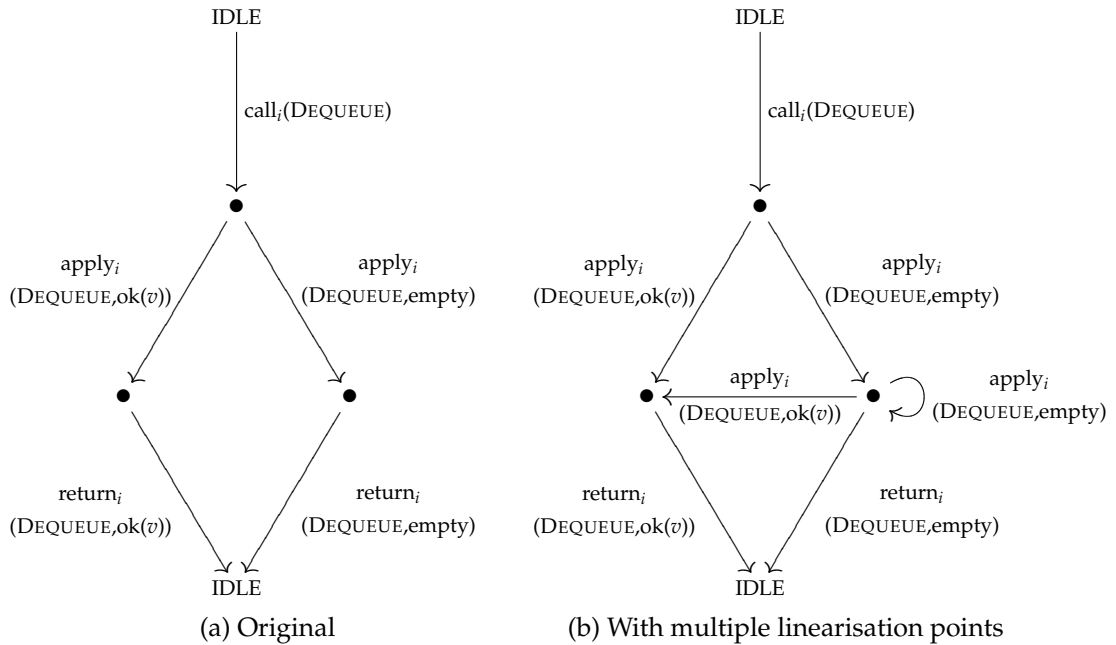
IDLE

$\text{call}_i$(DEQUEUE)

$\text{apply}_i$ (DEQUEUE,ok($v$))

$\text{apply}_i$ (DEQUEUE,empty)

$\text{return}_i$ (DEQUEUE,ok($v$))

$\text{return}_i$ (DEQUEUE,empty)

IDLE

(a) Original

IDLE

$\text{call}_i$(DEQUEUE)

$\text{apply}_i$ (DEQUEUE,ok($v$))

$\text{apply}_i$ (DEQUEUE,empty)

$\text{apply}_i$ (DEQUEUE,ok($v$))

$\text{apply}_i$ (DEQUEUE,empty)

$\text{return}_i$ (DEQUEUE,ok($v$))

$\text{return}_i$ (DEQUEUE,empty)

IDLE

(b) With multiple linearisation points